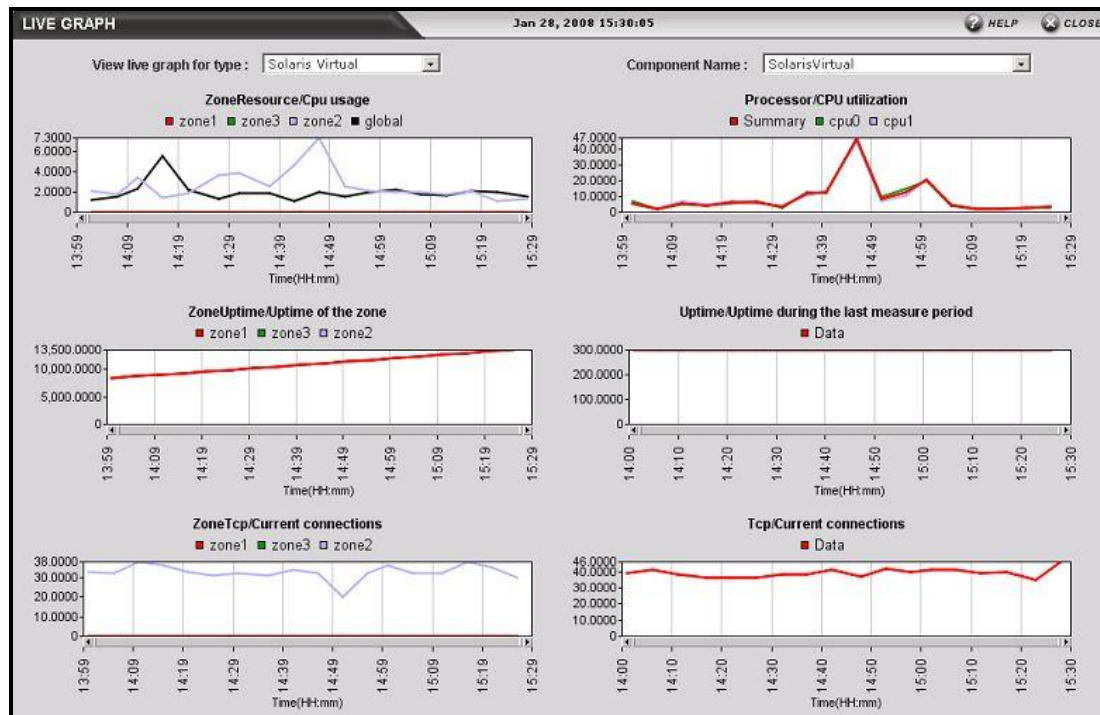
LIVE GRAPH

Jan 28, 2008 15:30:05

HELP CLOSE

View live graph for type : Solaris Virtual

Component Name : SolarisVirtual

ZoneResource/Cpu usage

zone1 zone3 zone2 global

7.3000
6.0000
4.0000
2.0000
0

13:59 14:09 14:19 14:29 14:39 14:49 14:59 15:09 15:19 15:29

Time(HH:mm)

Processor/CPU utilization

Summary cpu0 cpu1

47.0000
40.0000
30.0000
20.0000
10.0000
0

13:59 14:09 14:19 14:29 14:39 14:49 14:59 15:09 15:19 15:29

Time(HH:mm)

ZoneUptime/Uptime of the zone

zone1 zone3 zone2

13,500.0000
10,000.0000
5,000.0000
0

13:59 14:09 14:19 14:29 14:39 14:49 14:59 15:09 15:19 15:29

Time(HH:mm)

Uptime/Uptime during the last measure period

Data

300.0000
200.0000
100.0000
0

14:00 14:10 14:20 14:30 14:40 14:50 15:00 15:10 15:20 15:30

Time(HH:mm)

ZoneTcp/Current connections

zone1 zone3 zone2

38.0000
30.0000
20.0000
10.0000
0

13:59 14:09 14:19 14:29 14:39 14:49 14:59 15:09 15:19 15:29

Time(HH:mm)

Tcp/Current connections

Data

46.0000
40.0000
30.0000
20.0000
10.0000
0

14:00 14:10 14:20 14:30 14:40 14:50 15:00 15:10 15:20 15:30

Time(HH:mm)